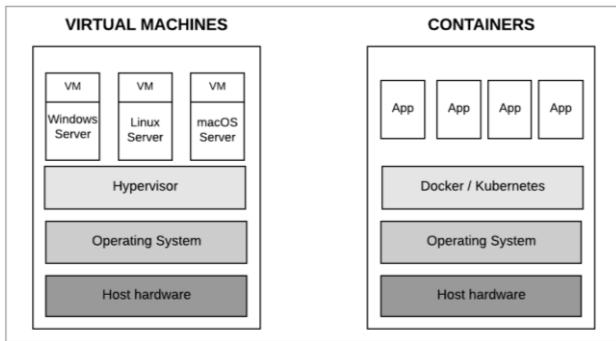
VIRTUAL MACHINES

VM
Windows Server

VM
Linux Server

VM
macOS Server

Hypervisor

Operating System

Host hardware

CONTAINERS

App

App

App

App

Docker / Kubernetes

Operating System

Host hardware